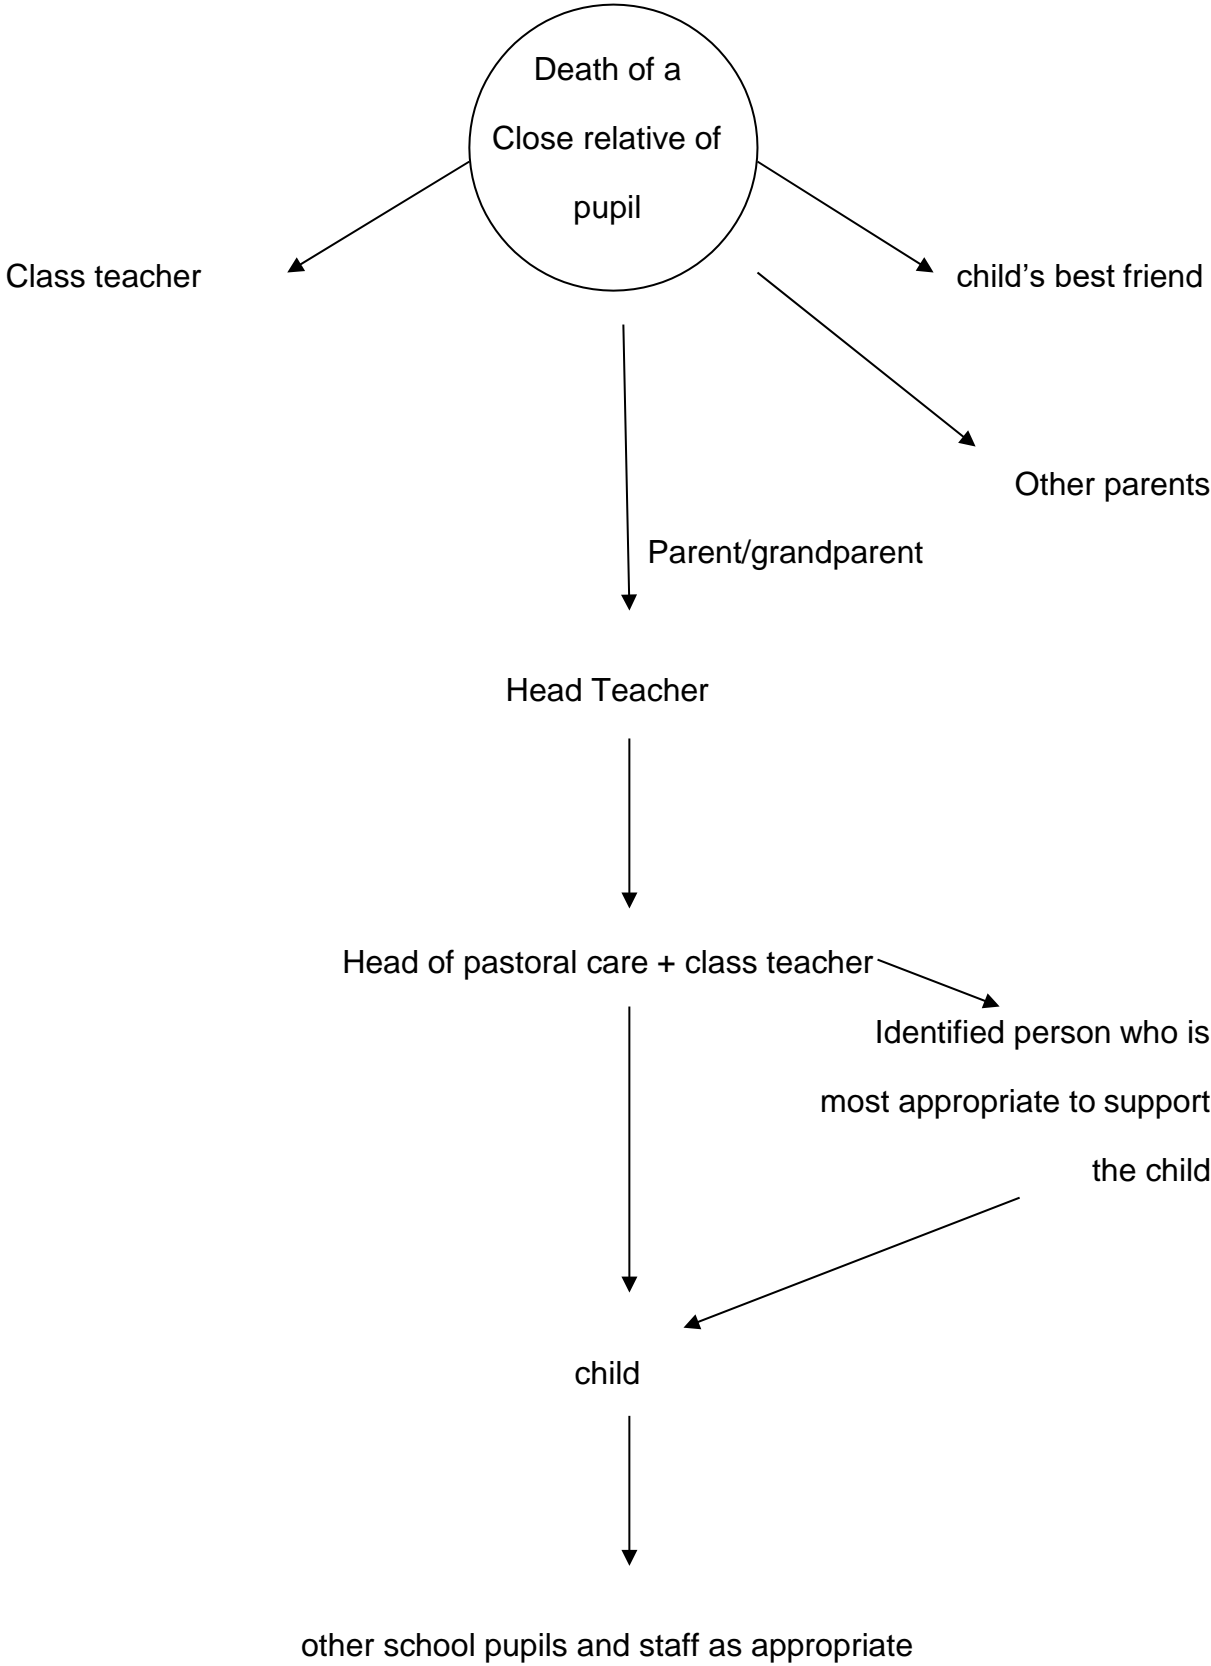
Death of a Close relative of pupil

Class teacher

child's best friend

Other parents

Parent/grandparent

Head Teacher

Head of pastoral care + class teacher

Identified person who is most appropriate to support the child

child

other school pupils and staff as appropriate